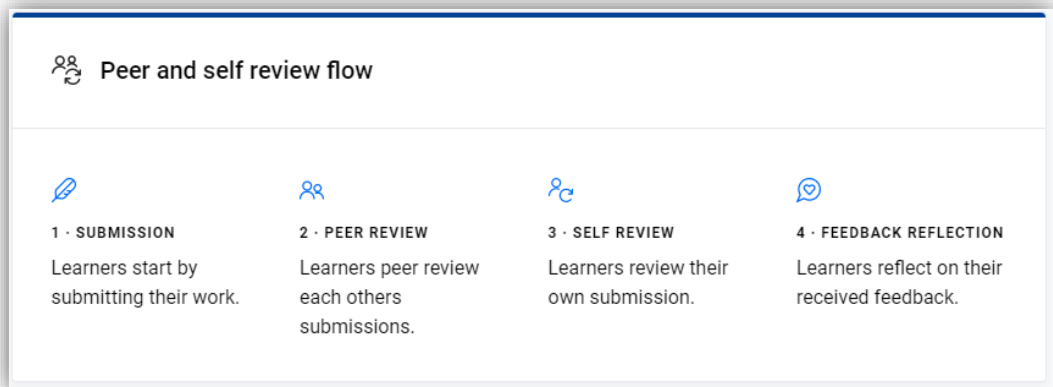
Peer and self review flow

1 · SUBMISSION
Learners start by submitting their work.

2 · PEER REVIEW
Learners peer review each others submissions.

3 · SELF REVIEW
Learners review their own submission.

4 · FEEDBACK REFLECTION
Learners reflect on their received feedback.